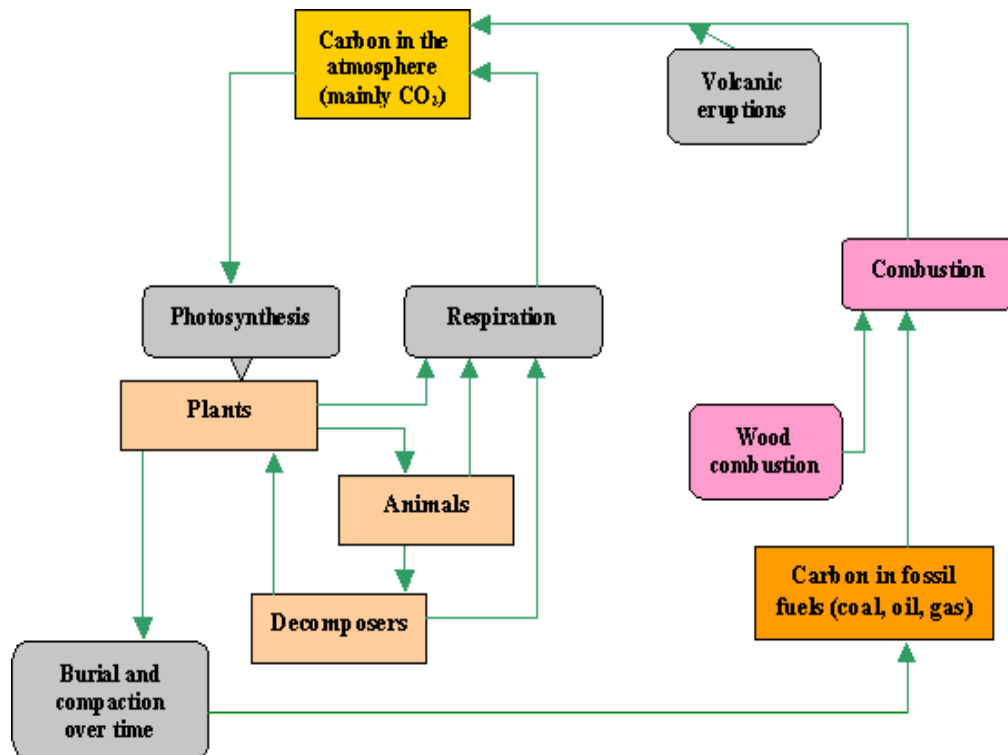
Carbon in the atmosphere (mainly $CO_2$)

Volcanic eruptions

Combustion

Photosynthesis

Respiration

Plants

Wood combustion

Animals

Decomposers

Carbon in fossil fuels (coal, oil, gas)

Burial and compaction over time